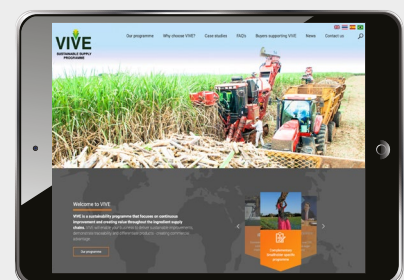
VIVE
SUSTAINABLE SUPPLY PROGRAMME

Our programme Why choose VIVE? Case studies FAQs Buyers supporting VIVE News Contact us

Welcome to VIVE

VIVE is a sustainability programme that focuses on continuous improvement and creating value throughout the ingredient supply chains. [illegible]

Our programme

Comprehensive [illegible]